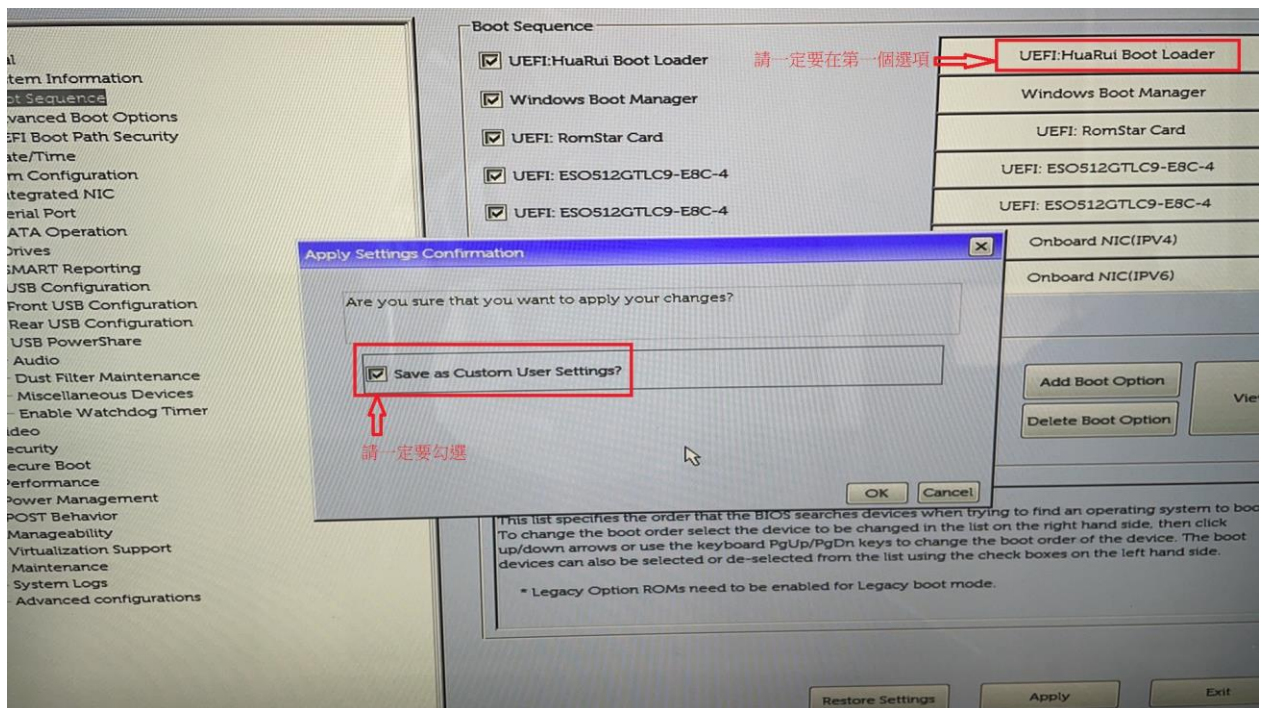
al
tem Information
ot Sequence
vanced Boot Options
EFI Boot Path Security
ate/Time
m Configuration
tegrated NIC
erial Port
ATA Operation
Drives
SMART Reporting
USB Configuration
Front USB Configuration
Rear USB Configuration
USB PowerShare
Audio
Dust Filter Maintenance
Miscellaneous Devices
Enable Watchdog Timer
ideo
ecurity
ecure Boot
erformance
Power Management
POST Behavior
Manageability
Virtualization Support
Maintenance
System Logs
Advanced configurations

Boot Sequence

UEFI:HuaRui Boot Loader
Windows Boot Manager
UEFI: RomStar Card
UEFI: ESO512GTLC9-E8C-4
UEFI: ESO512GTLC9-E8C-4

請一定要在第一個選項

UEFI:HuaRui Boot Loader
Windows Boot Manager
UEFI: RomStar Card
UEFI: ESO512GTLC9-E8C-4
UEFI: ESO512GTLC9-E8C-4
Onboard NIC(IPV4)
Onboard NIC(IPV6)

Apply Settings Confirmation

Are you sure that you want to apply your changes?

Save as Custom User Settings?

請一定要勾選

OK Cancel

Add Boot Option
Delete Boot Option
Vie

This list specifies the order that the BIOS searches devices when trying to find an operating system to boo To change the boot order select the device to be changed in the list on the right hand side, then click up/down arrows or use the keyboard PgUp/PgDn keys to change the boot order of the device. The boot devices can also be selected or de-selected from the list using the check boxes on the left hand side.

* Legacy Option ROMs need to be enabled for Legacy boot mode.

Restore Settings
Apply
Exit